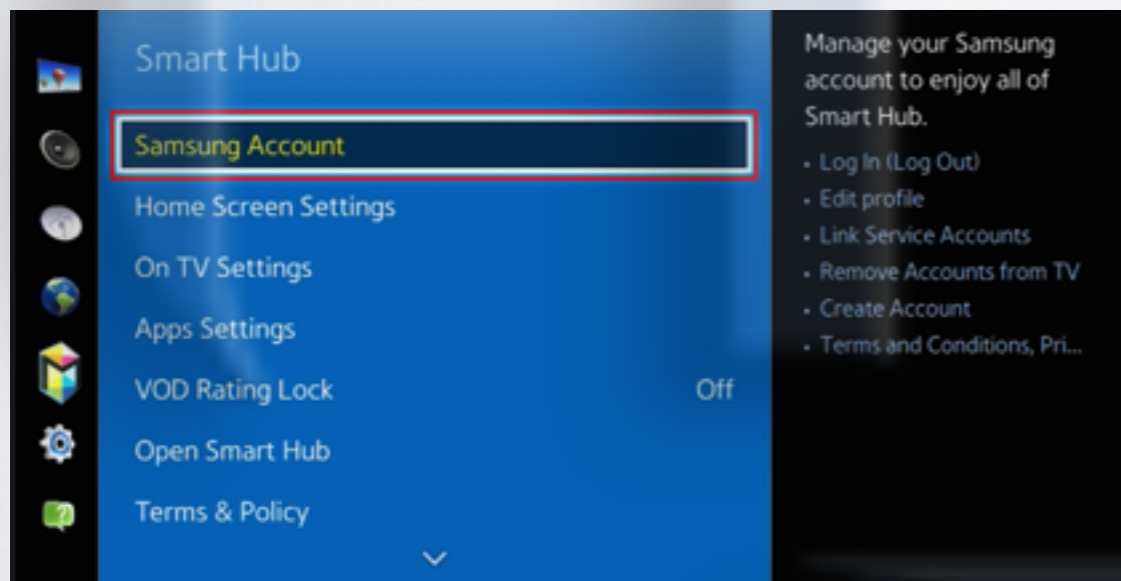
Smart Hub

Samsung Account

Home Screen Settings

On TV Settings

Apps Settings

VOD Rating Lock Off

Open Smart Hub

Terms & Policy

Manage your Samsung account to enjoy all of Smart Hub.

- Log In (Log Out)
- Edit profile
- Link Service Accounts
- Remove Accounts from TV
- Create Account
- Terms and Conditions, Pri...